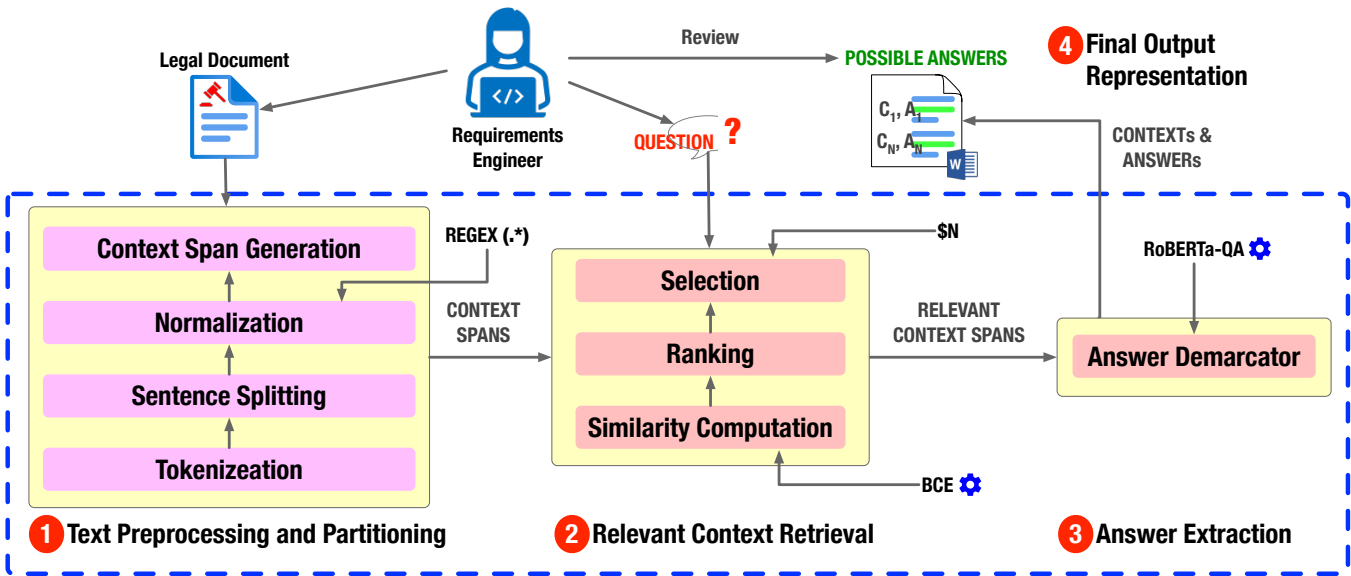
Legal Document

Requirements Engineer

Review

POSSIBLE ANSWERS

4 Final Output Representation

$C_1, A_1$
$C_N, A_N$

QUESTION ?

CONTEXTs & ANSWERs

Context Span Generation

Normalization

Sentence Splitting

Tokenizeation

REGEX (.*)

CONTEXT SPANS

$N

Selection

Ranking

Similarity Computation

BCE

RELEVANT CONTEXT SPANS

RoBERTa-QA

Answer Demarcator

1 Text Preprocessing and Partitioning

2 Relevant Context Retrieval

3 Answer Extraction